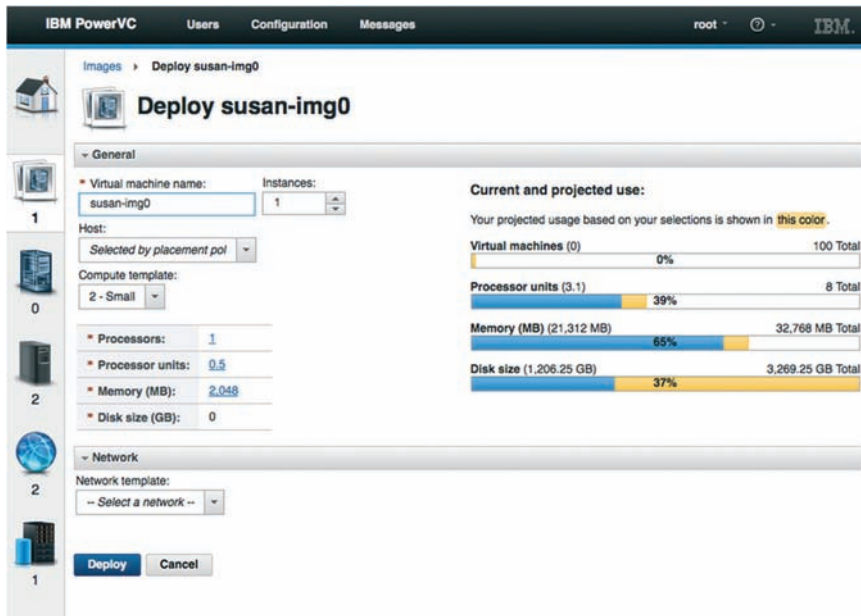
IBM PowerVC Users Configuration Messages root ⓘ IBM.

Images › Deploy susan-img0

Deploy susan-img0

1

0

2

2

1

General

* Virtual machine name: susan-img0

Instances: 1

Host: Selected by placement pol

Compute template: 2 - Small

| * Processors: | 1 |
|---|---|
| * Processor units: | 0.5 |
| * Memory (MB): | 2,048 |
| * Disk size (GB): | 0 |

Current and projected use:

Your projected usage based on your selections is shown in this color.

Virtual machines (0) 100 Total
0%

Processor units (3.1) 8 Total
39%

Memory (MB) (21,312 MB) 32,768 MB Total
65%

Disk size (1,206.25 GB) 3,269.25 GB Total
37%

Network

Network template: -- Select a network --

Deploy Cancel